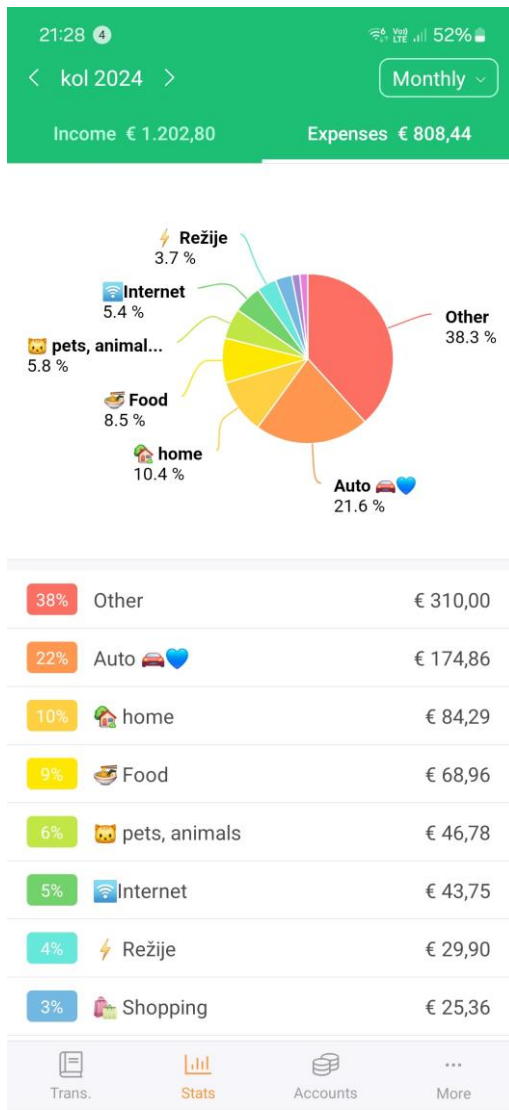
21:28 4
Vo) LTE 52%

< kol 2024 >

Monthly

Income € 1.202,80

Expenses € 808,44

⚡ Režije
3.7 %

🛜Internet
5.4 %

🐱 pets, animal...
5.8 %

🍜 Food
8.5 %

🏡 home
10.4 %

Other
38.3 %

Auto 🚘💙
21.6 %

| | | |
|---|---|---|
| 38% | Other | € 310,00 |
| 22% | Auto 🚘💙 | € 174,86 |
| 10% | 🏡 home | € 84,29 |
| 9% | 🍜 Food | € 68,96 |
| 6% | 🐱 pets, animals | € 46,78 |
| 5% | 🛜Internet | € 43,75 |
| 4% | ⚡ Režije | € 29,90 |
| 3% | 🛍️ Shopping | € 25,36 |

Trans.
Stats
Accounts
More